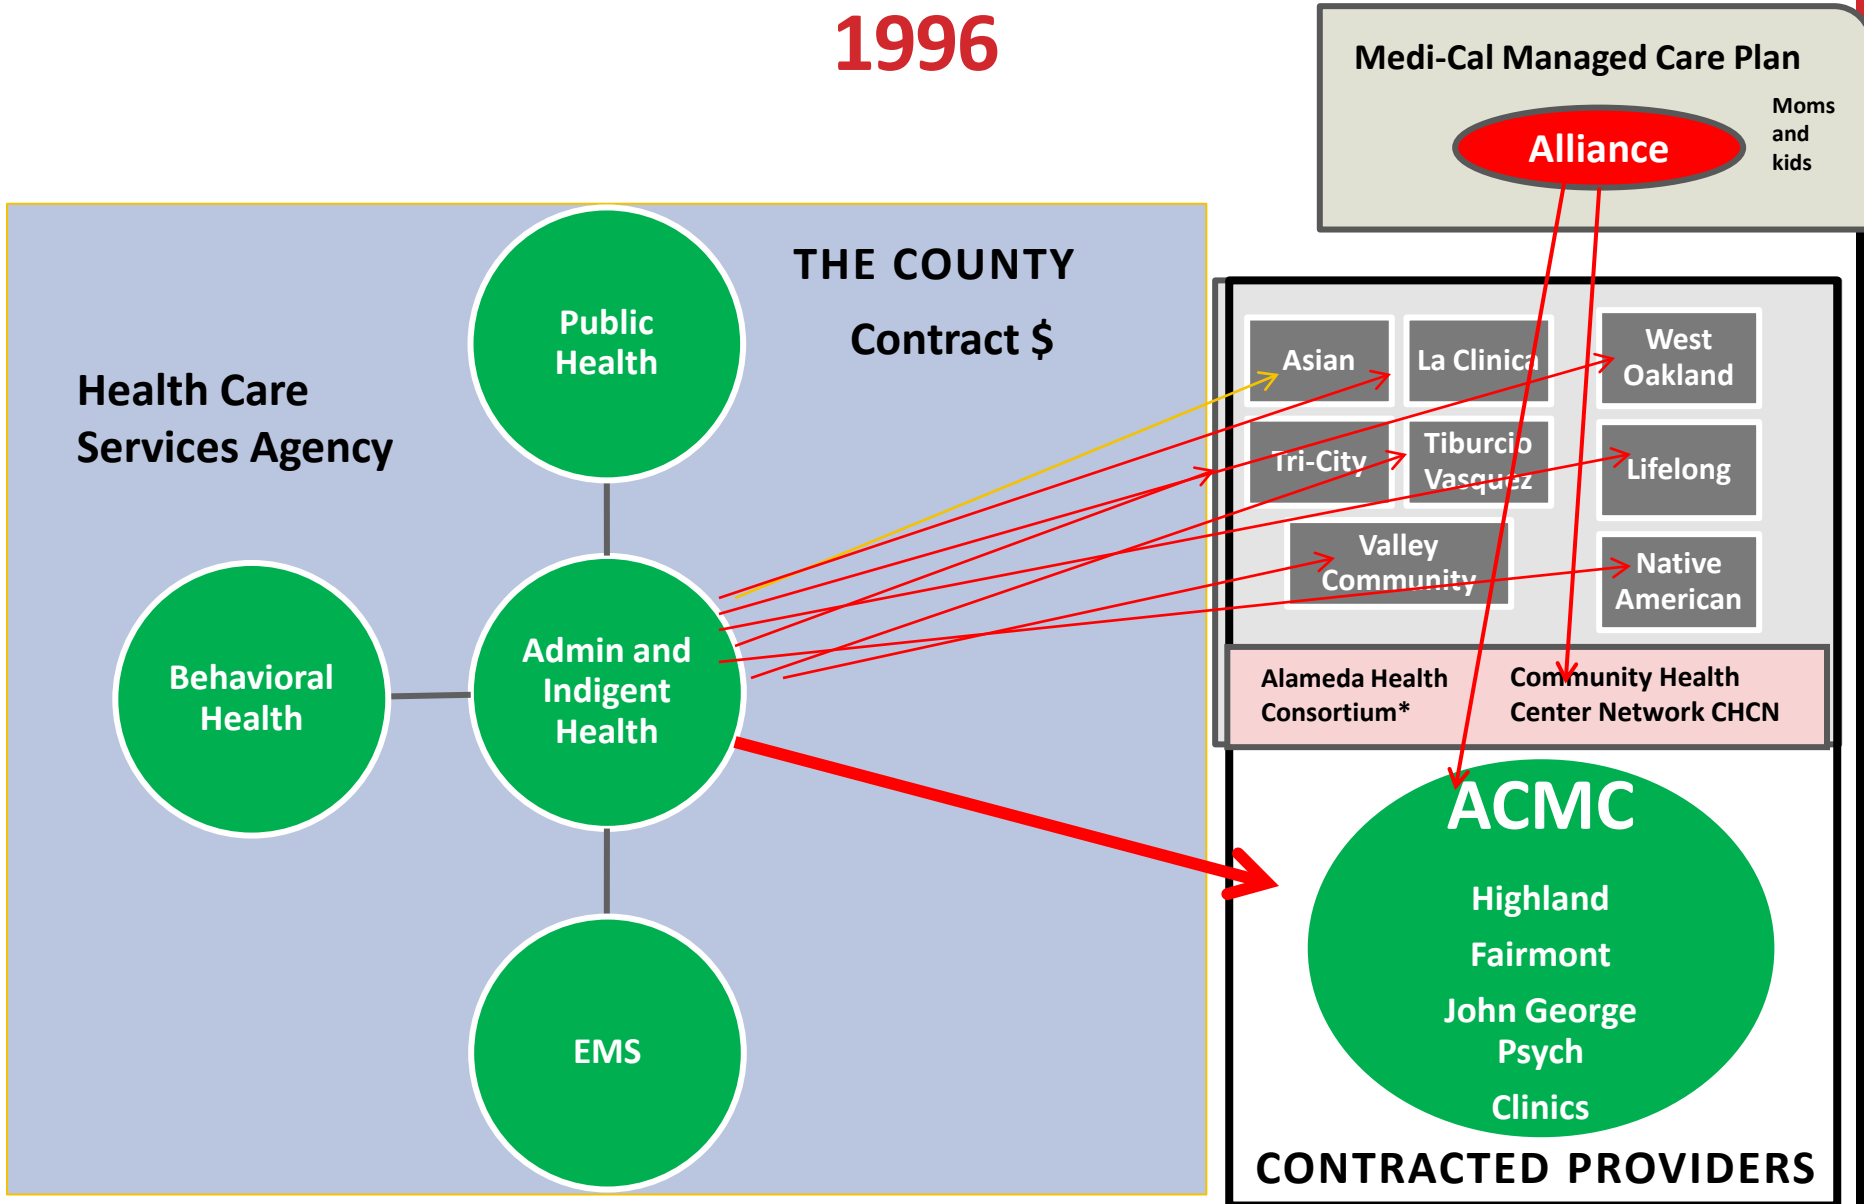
1996

Medi-Cal Managed Care Plan

Alliance

Moms and kids

THE COUNTY

Contract $

Health Care Services Agency

Public Health

Behavioral Health

Admin and Indigent Health

EMS

Asian

La Clinica

West Oakland

Tri-City

Tiburcio Vasquez

Lifelong

Valley Community

Native American

Alameda Health Consortium*

Community Health Center Network CHCN

ACMC

Highland

Fairmont

John George Psych

Clinics

CONTRACTED PROVIDERS